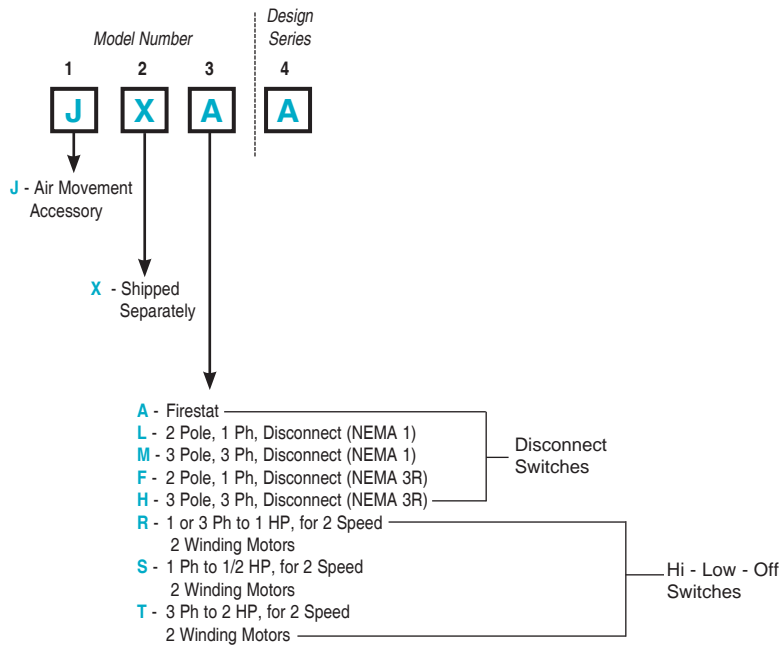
Model Number

Design Series

1 2 3 4

J X A A

J - Air Movement Accessory

X - Shipped Separately

A - Firestat
L - 2 Pole, 1 Ph, Disconnect (NEMA 1)
M - 3 Pole, 3 Ph, Disconnect (NEMA 1)
F - 2 Pole, 1 Ph, Disconnect (NEMA 3R)
H - 3 Pole, 3 Ph, Disconnect (NEMA 3R)

Disconnect Switches

R - 1 or 3 Ph to 1 HP, for 2 Speed 2 Winding Motors
S - 1 Ph to 1/2 HP, for 2 Speed 2 Winding Motors
T - 3 Ph to 2 HP, for 2 Speed 2 Winding Motors

Hi - Low - Off Switches